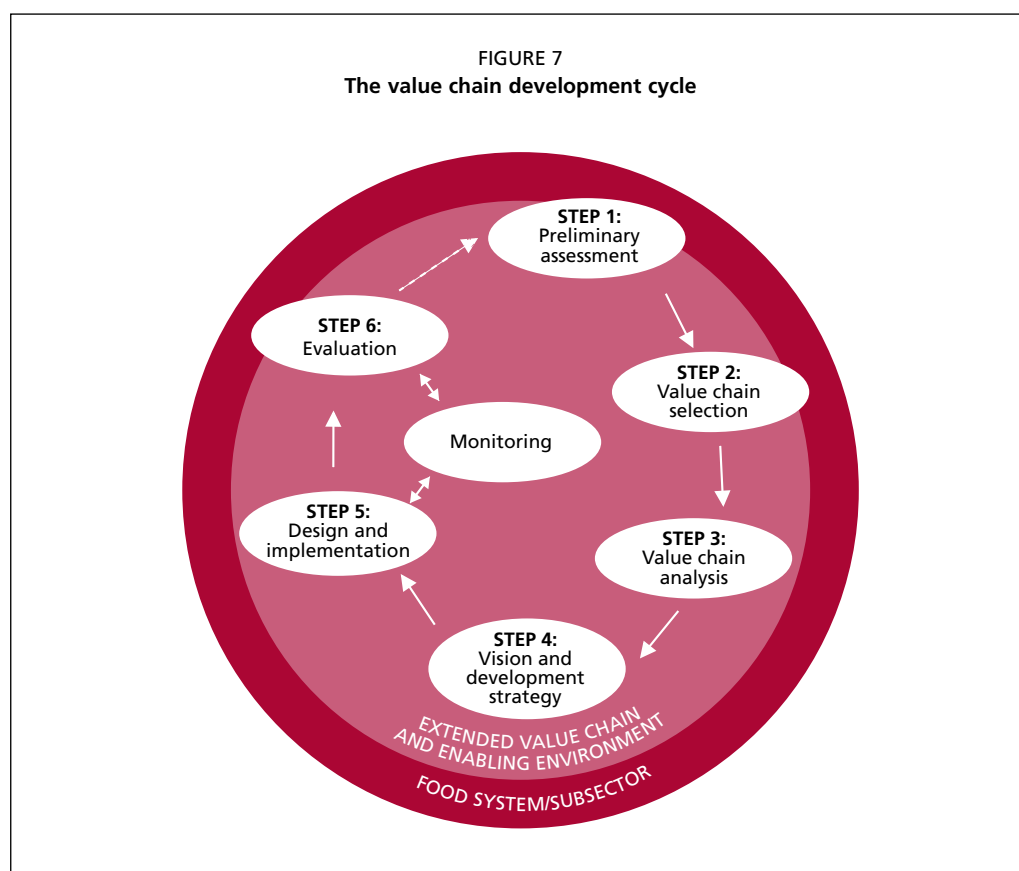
FIGURE 7
**The value chain development cycle**

**STEP 1:**
Preliminary assessment

**STEP 2:**
Value chain selection

**STEP 3:**
Value chain analysis

**STEP 4:**
Vision and development strategy

**STEP 5:**
Design and implementation

**STEP 6:**
Evaluation

Monitoring

EXTENDED VALUE CHAIN AND ENABLING ENVIRONMENT

FOOD SYSTEM/SUBSECTOR